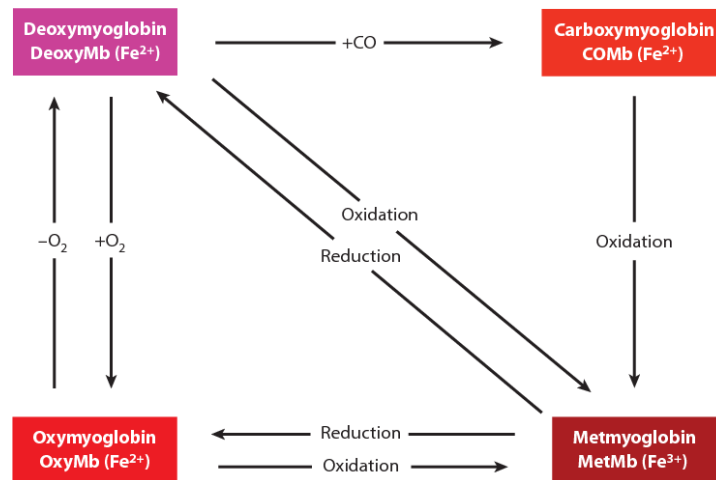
Deoxymyoglobin
DeoxyMb ($Fe^{2+}$)

+CO

Carboxymyoglobin
COMb ($Fe^{2+}$)

$-O_2$

$+O_2$

Oxidation

Reduction

Oxidation

Oxymyoglobin
OxyMb ($Fe^{2+}$)

Reduction

Oxidation

Metmyoglobin
MetMb ($Fe^{3+}$)